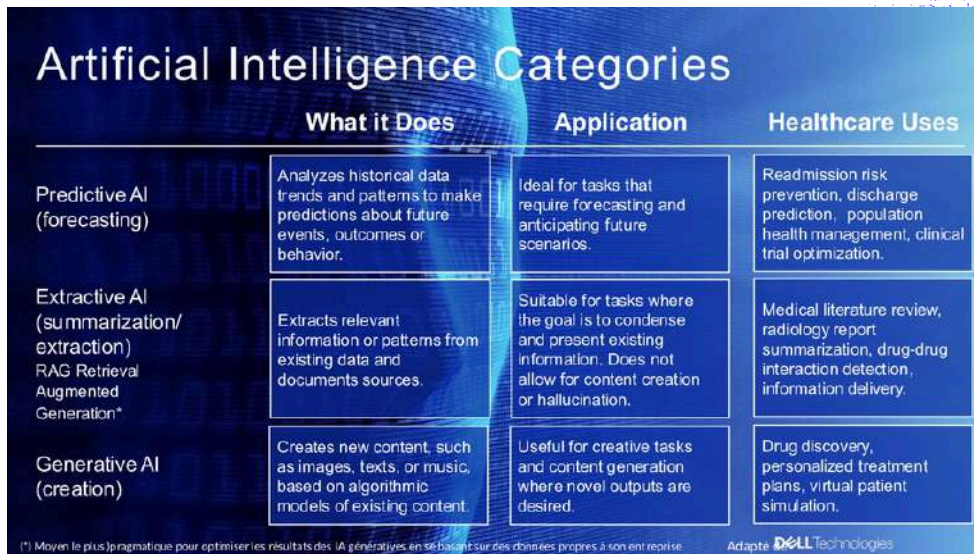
Artificial Intelligence Categories

| | What it Does | Application | Healthcare Uses |
|---|---|---|---|
| Predictive AI (forecasting) | Analyzes historical data trends and patterns to make predictions about future events, outcomes or behavior. | Ideal for tasks that require forecasting and anticipating future scenarios. | Readmission risk prevention, discharge prediction, population health management, clinical trial optimization. |
| Extractive AI (summarization/ extraction) RAG Retrieval Augmented Generation* | Extracts relevant information or patterns from existing data and documents sources. | Suitable for tasks where the goal is to condense and present existing information. Does not allow for content creation or hallucination. | Medical literature review, radiology report summarization, drug-drug interaction detection, information delivery. |
| Generative AI (creation) | Creates new content, such as images, texts, or music, based on algorithmic models of existing content. | Useful for creative tasks and content generation where novel outputs are desired. | Drug discovery, personalized treatment plans, virtual patient simulation. |

(*) Moyen le plus pragmatique pour optimiser les résultats des IA génératives en se basant sur des données propres à son entreprise

Adapté DELL Technologies